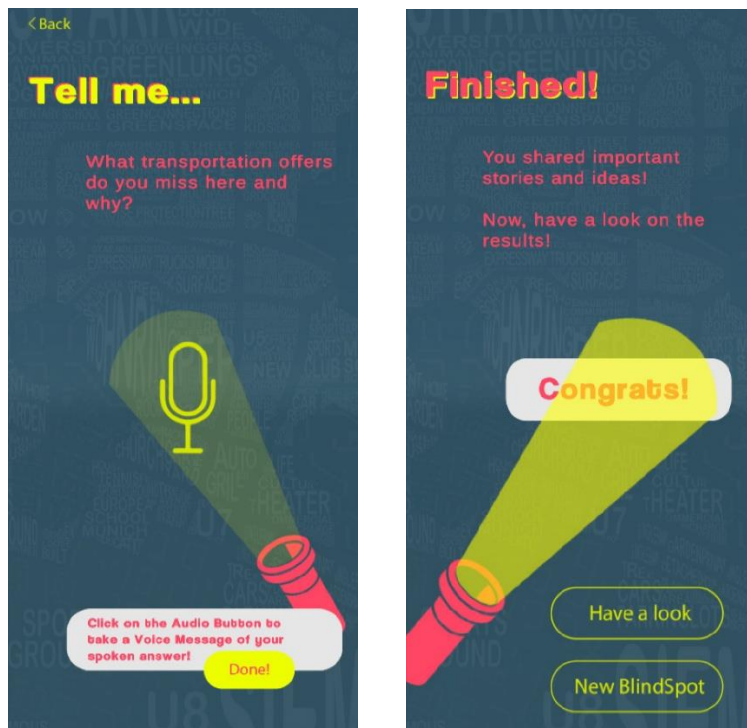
< Back

Tell me...

What transportation offers do you miss here and why?

Click on the Audio Button to take a Voice Message of your spoken answer!

Done!

Finished!

You shared important stories and ideas!

Now, have a look on the results!

Congrats!

Have a look

New BlindSpot